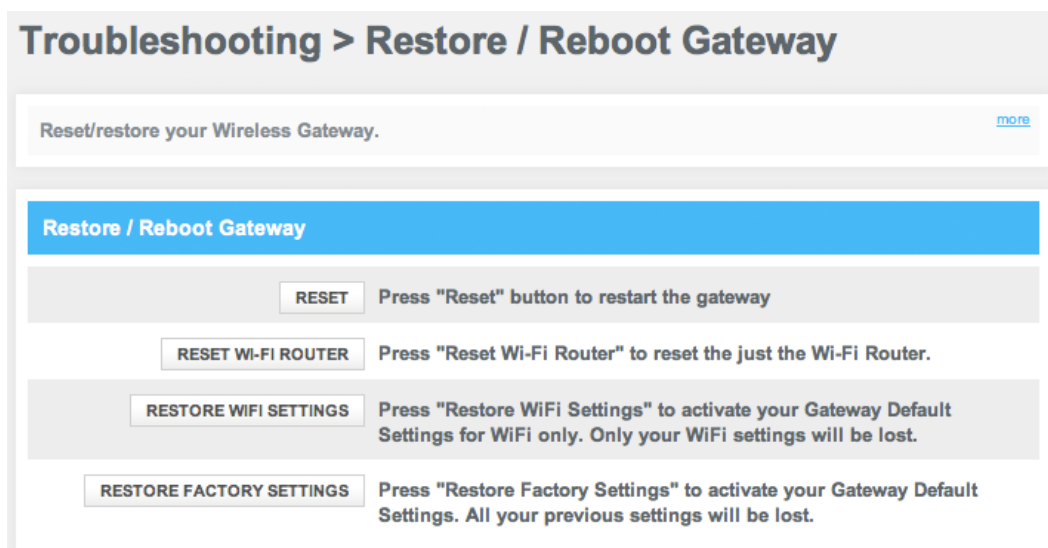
Troubleshooting > Restore / Reboot Gateway

Reset/restore your Wireless Gateway.

more

Restore / Reboot Gateway

RESET Press "Reset" button to restart the gateway

RESET WI-FI ROUTER Press "Reset Wi-Fi Router" to reset the just the Wi-Fi Router.

RESTORE WIFI SETTINGS Press "Restore WiFi Settings" to activate your Gateway Default Settings for WiFi only. Only your WiFi settings will be lost.

RESTORE FACTORY SETTINGS Press "Restore Factory Settings" to activate your Gateway Default Settings. All your previous settings will be lost.